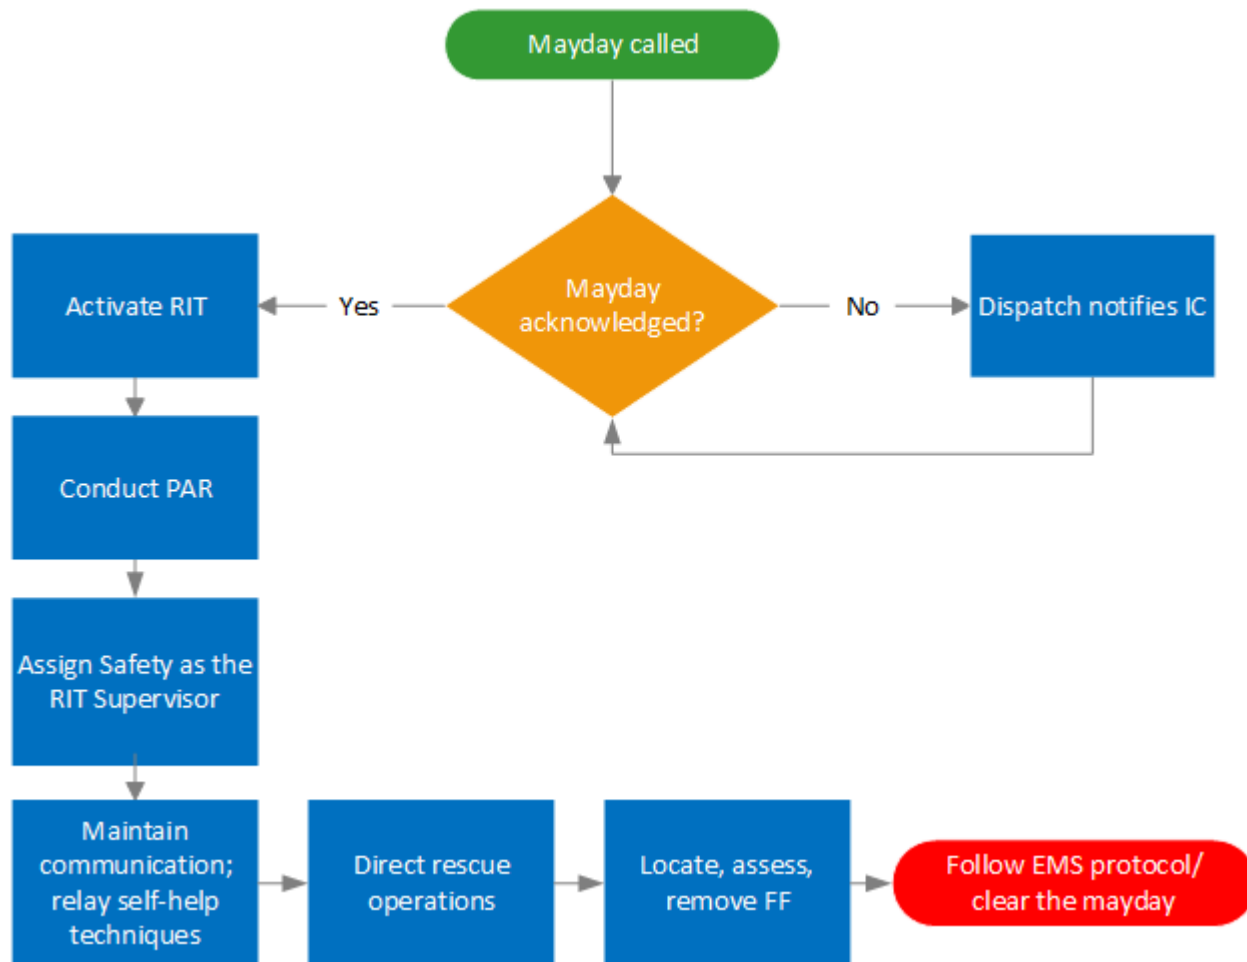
Mayday called

Mayday acknowledged?

Yes

Activate RIT

No

Dispatch notifies IC

Conduct PAR

Assign Safety as the RIT Supervisor

Maintain communication; relay self-help techniques

Direct rescue operations

Locate, assess, remove FF

Follow EMS protocol/ clear the mayday